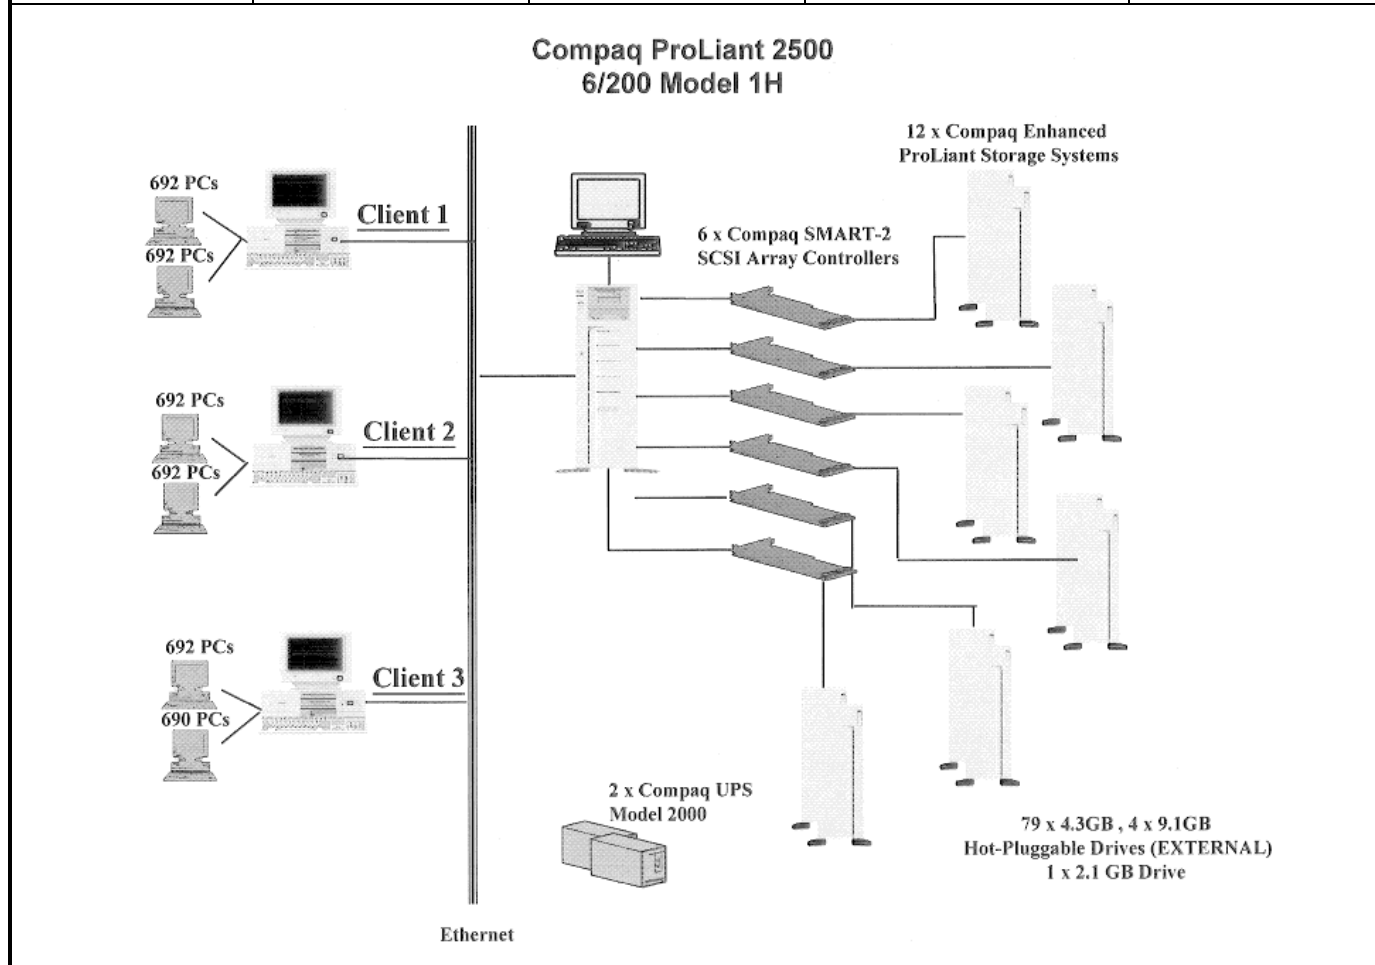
Compaq ProLiant 2500
6/200 Model 1H

12 x Compaq Enhanced
ProLiant Storage Systems

692 PCs
692 PCs
Client 1

6 x Compaq SMART-2
SCSI Array Controllers

692 PCs
692 PCs
Client 2

692 PCs
690 PCs
Client 3

2 x Compaq UPS
Model 2000

79 x 4.3GB , 4 x 9.1GB
Hot-Pluggable Drives (EXTERNAL)
1 x 2.1 GB Drive

Ethernet